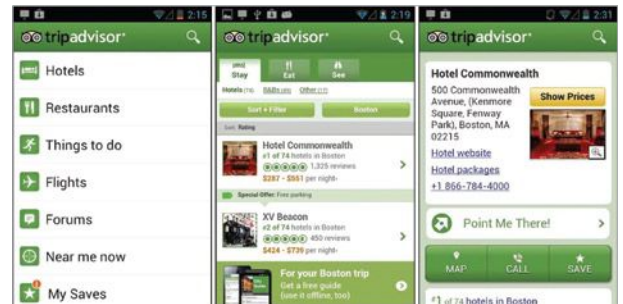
2:15
tripadvisor
Hotels
Restaurants
Things to do
Flights
Forums
Near me now
My Saves

2:19
tripadvisor
Stay
Eat
See
Hotels (74) B&Bs (99) Other (17)
Sort + Filter
Boston
Sort: Rating
Hotel Commonwealth
#1 of 74 hotels in Boston
1,325 reviews
$287 - $551 per night
Special Offer: Free parking
XV Beacon
#2 of 74 hotels in Boston
450 reviews
$424 - $739 per night
For your Boston trip
Get a free guide
(use it offline, too)

2:31
tripadvisor
Hotel Commonwealth
500 Commonwealth Avenue, (Kenmore Square, Fenway Park), Boston, MA 02215
Show Prices
Hotel website
Hotel packages
+1 866-784-4000
Point Me There!
MAP
CALL
SAVE
#1 of 74 hotels in Boston